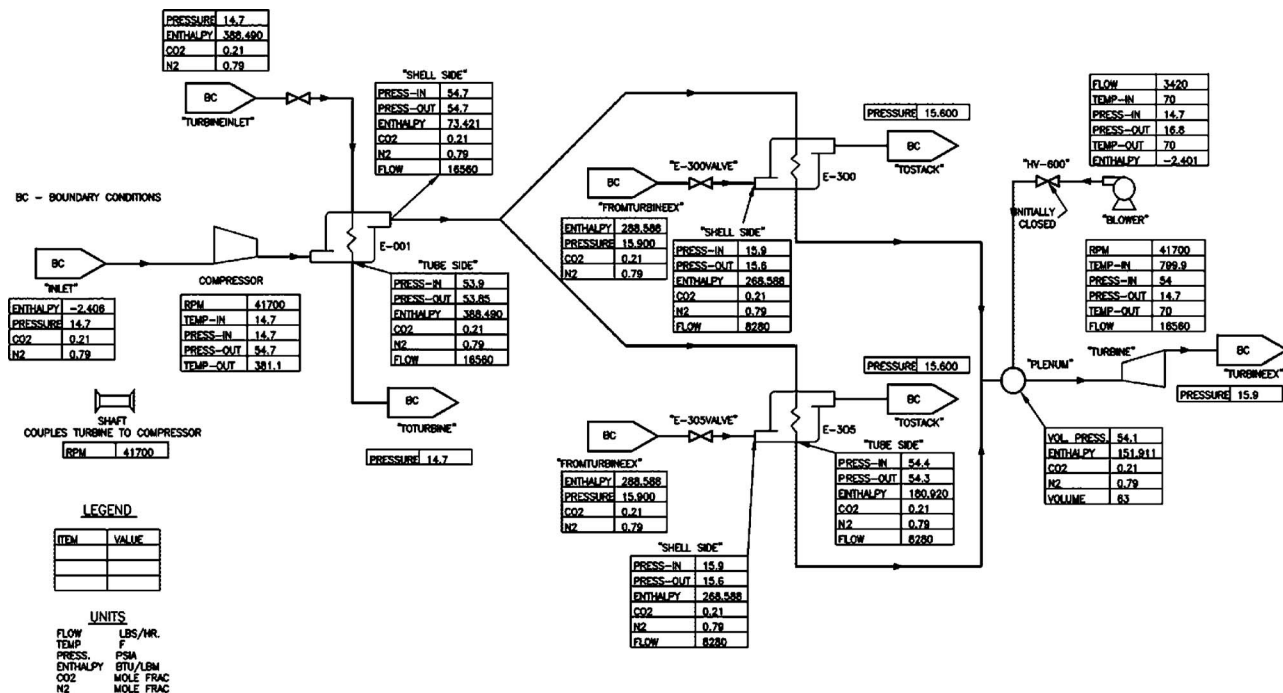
| PRESSURE | 14.7 |
|---|---|
| ENTHALPY | 388.490 |
| CO2 | 0.21 |
| N2 | 0.79 |

BC
"TURBINEINLET"

"SHELL SIDE"

| PRESS-IN | 54.7 |
|---|---|
| PRESS-OUT | 54.7 |
| ENTHALPY | 73.421 |
| CO2 | 0.21 |
| N2 | 0.79 |
| FLOW | 16560 |

PRESSURE 15.600

BC
"TOSTACK"

E-300

"E-300VALVE"

BC
"FROMTURBINEEX"

| ENTHALPY | 288.586 |
|---|---|
| PRESSURE | 15.900 |
| CO2 | 0.21 |
| N2 | 0.79 |

"SHELL SIDE"

| PRESS-IN | 15.9 |
|---|---|
| PRESS-OUT | 15.6 |
| ENTHALPY | 268.588 |
| CO2 | 0.21 |
| N2 | 0.79 |
| FLOW | 8280 |

| FLOW | 3420 |
|---|---|
| TEMP-IN | 70 |
| PRESS-IN | 14.7 |
| PRESS-OUT | 16.8 |
| TEMP-OUT | 70 |
| ENTHALPY | -2.401 |

"HV-600"
INITIALLY CLOSED
"BLOWER"

| RPM | 41700 |
|---|---|
| TEMP-IN | 799.9 |
| PRESS-IN | 54 |
| PRESS-OUT | 14.7 |
| TEMP-OUT | 70 |
| FLOW | 16560 |

BC - BOUNDARY CONDITIONS

BC
"INLET"

| ENTHALPY | -2.406 |
|---|---|
| PRESSURE | 14.7 |
| CO2 | 0.21 |
| N2 | 0.79 |

COMPRESSOR

| RPM | 41700 |
|---|---|
| TEMP-IN | 14.7 |
| PRESS-IN | 14.7 |
| PRESS-OUT | 54.7 |
| TEMP-OUT | 381.1 |

E-001

"TUBE SIDE"

| PRESS-IN | 53.9 |
|---|---|
| PRESS-OUT | 53.85 |
| ENTHALPY | 388.490 |
| CO2 | 0.21 |
| N2 | 0.79 |
| FLOW | 16560 |

SHAFT
COUPLES TURBINE TO COMPRESSOR

| RPM | 41700 |
|---|---|

BC
"TOTURBINE"

PRESSURE 14.7

PRESSURE 15.600

"PLENUM"

"TURBINE"

BC
"TURBINEEX"

PRESSURE 15.9

BC
"TOSTACK"

E-305

"E-305VALVE"

BC
"FROMTURBINEEX"

| ENTHALPY | 288.586 |
|---|---|
| PRESSURE | 15.900 |
| CO2 | 0.21 |
| N2 | 0.79 |

"TUBE SIDE"

| PRESS-IN | 54.4 |
|---|---|
| PRESS-OUT | 54.3 |
| ENTHALPY | 180.920 |
| CO2 | 0.21 |
| N2 | 0.79 |
| FLOW | 8280 |

| VOL. PRESS. | 54.1 |
|---|---|
| ENTHALPY | 151.911 |
| CO2 | 0.21 |
| N2 | 0.79 |
| VOLUME | 63 |

LEGEND

| ITEM | VALUE |
|---|---|
| | |
| | |
| | |

"SHELL SIDE"

| PRESS-IN | 15.9 |
|---|---|
| PRESS-OUT | 15.6 |
| ENTHALPY | 268.588 |
| CO2 | 0.21 |
| N2 | 0.79 |
| FLOW | 8280 |

UNITS
FLOW LBS/HR.
TEMP F
PRESS. PSIA
ENTHALPY BTU/LBM
CO2 MOLE FRAC
N2 MOLE FRAC